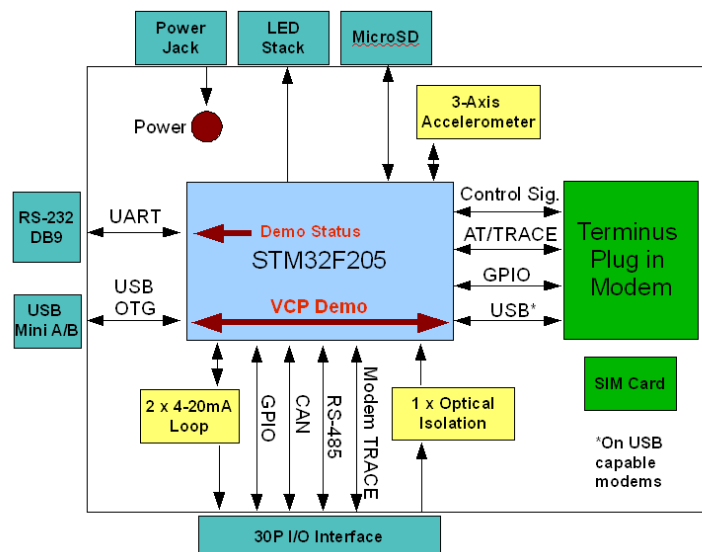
Power Jack

LED Stack

MicroSD

Power

3-Axis Accelerometer

RS-232 DB9

UART

Demo Status

STM32F205

Control Sig.

AT/TRACE

GPIO

USB*

Terminus Plug in Modem

USB Mini A/B

USB OTG

VCP Demo

SIM Card

2 x 4-20mA Loop

GPIO

CAN

RS-485

Modem TRACE

1 x Optical Isolation

*On USB capable modems

30P I/O Interface